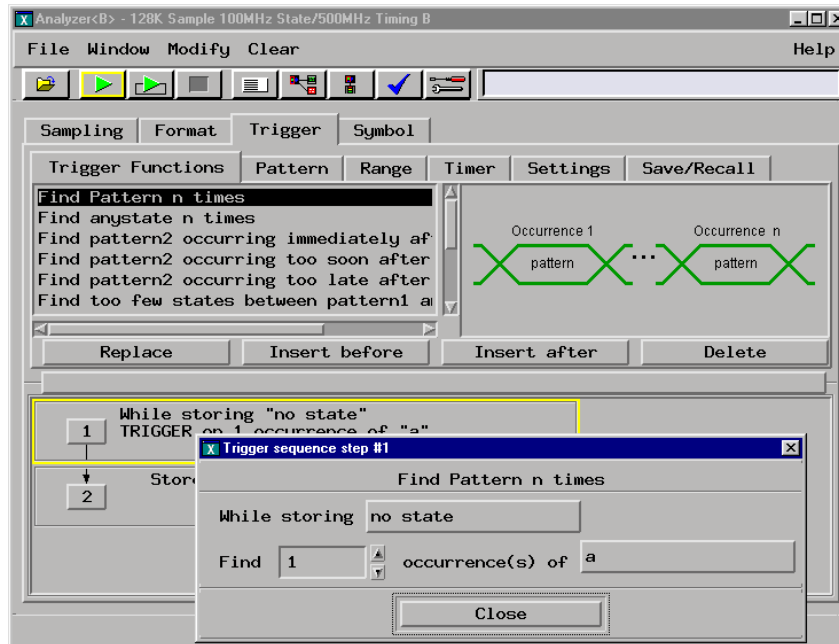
Analyzer<B> - 128K Sample 100MHz State/500MHz Timing B

File Window Modify Clear Help

Sampling Format Trigger Symbol

Trigger Functions Pattern Range Timer Settings Save/Recall

Find Pattern n times
Find anystate n times
Find pattern2 occurring immediately af
Find pattern2 occurring too soon after
Find pattern2 occurring too late after
Find too few states between pattern1 a

Occurrence 1 Occurrence n
pattern ... pattern

Replace Insert before Insert after Delete

1 While storing "no state"
TRIGGER on 1 occurrence of "a"

2 Stor

Trigger sequence step #1

Find Pattern n times

While storing no state

Find 1 occurrence(s) of a

Close